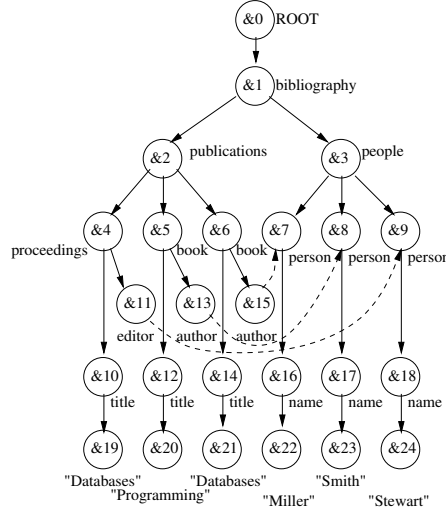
&0 ROOT
&1 bibliography
&2 publications
&3 people
&4 proceedings
&5 book
&6 book
&7 person
&8 person
&9 person
&11 editor
&13 author
&15 author
&10 title
&12 title
&14 title
&16 name
&17 name
&18 name
&19
&20
&21
&22
&23
&24
"Databases"
"Programming"
"Databases"
"Miller"
"Smith"
"Stewart"